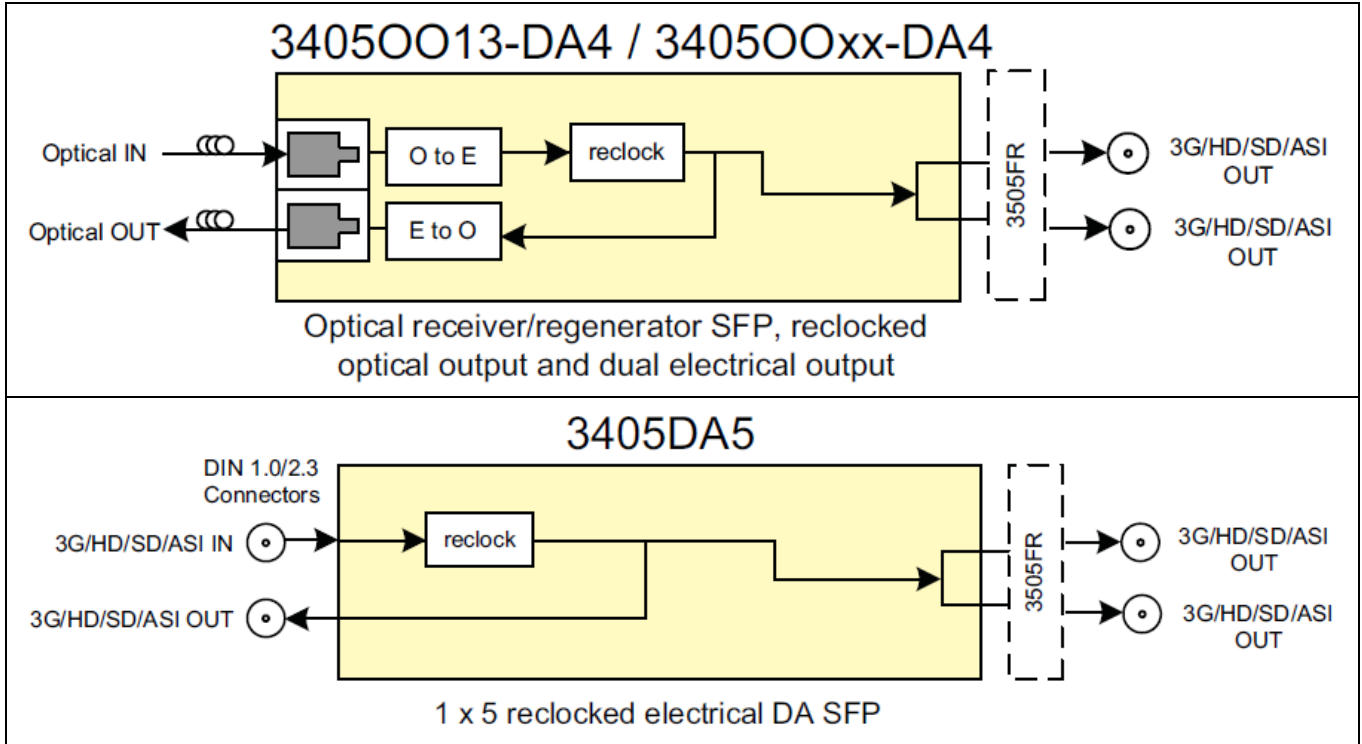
3405OO13-DA4 / 3405OOxx-DA4

Optical IN

O to E

reclock

Optical OUT

E to O

3505FR

3G/HD/SD/ASI OUT

3G/HD/SD/ASI OUT

Optical receiver/regenerator SFP, reclocked optical output and dual electrical output

3405DA5

DIN 1.0/2.3 Connectors

3G/HD/SD/ASI IN

reclock

3G/HD/SD/ASI OUT

3505FR

3G/HD/SD/ASI OUT

3G/HD/SD/ASI OUT

1 x 5 reclocked electrical DA SFP